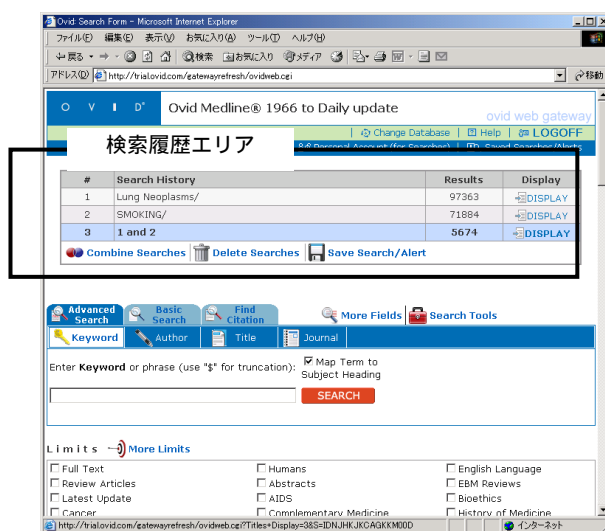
Ovid: Search Form - Microsoft Internet Explorer

ファイル(F) 編集(E) 表示(V) お気に入り(A) ツール(T) ヘルプ(H)

戻る 検索 お気に入り メディア

アドレス(D) http://trial.ovid.com/gatewayrefresh/ovidweb.cgi 移動

O V I D Ovid Medline® 1966 to Daily update

ovid web gateway

Change Database | Help | LOGOFF

検索履歴エリア

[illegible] Personal Account (for Searches) | Saved Searches/Alerts

| # | Search History | Results | Display |
|---|---|---|---|
| 1 | Lung Neoplasms/ | 97363 | DISPLAY |
| 2 | SMOKING/ | 71884 | DISPLAY |
| 3 | 1 and 2 | 5674 | DISPLAY |

Combine Searches Delete Searches Save Search/Alert

Advanced Search Basic Search Find Citation More Fields Search Tools

Keyword Author Title Journal

Enter Keyword or phrase (use "$" for truncation): Map Term to Subject Heading

SEARCH

Limits More Limits

Full Text Humans English Language
Review Articles Abstracts EBM Reviews
Latest Update AIDS Bioethics
Cancer Complementary Medicine History of Medicine

http://trial.ovid.com/gatewayrefresh/ovidweb.cgi?Titles=Display=3&S=IDNJHKJKCAGKKM00D インターネット